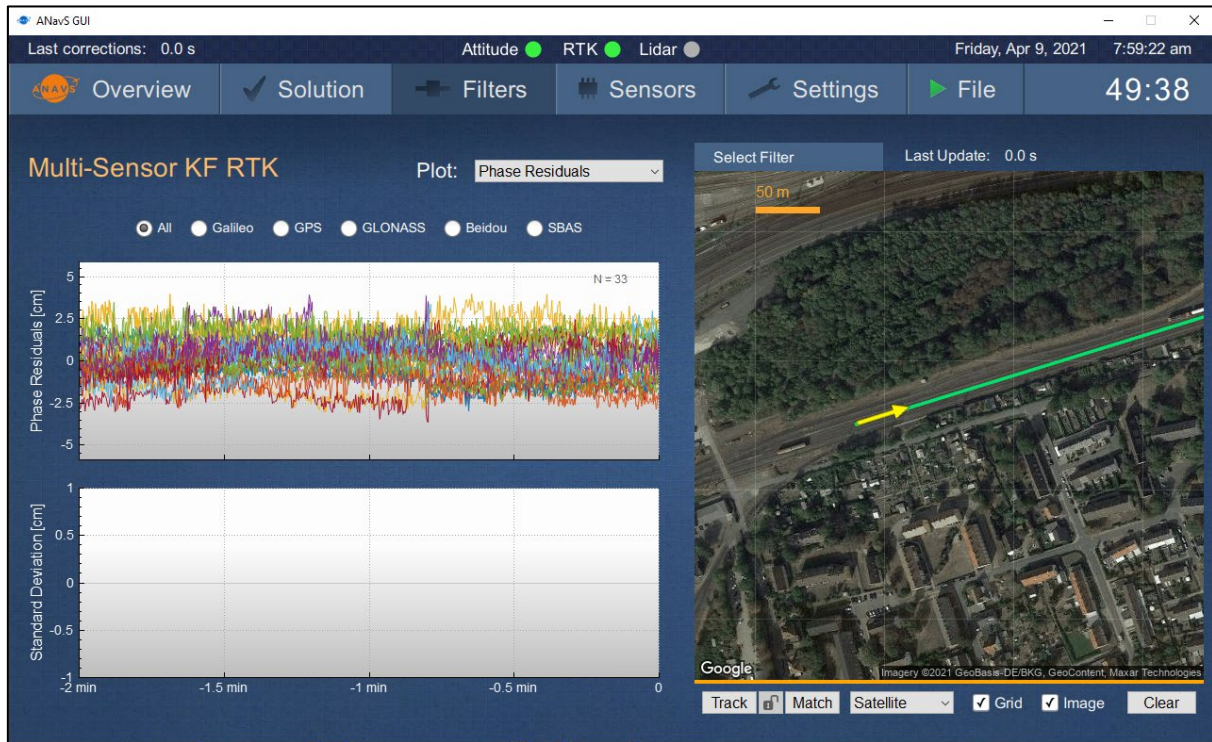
ANavS GUI

Last corrections: 0.0 s

Attitude RTK Lidar

Friday, Apr 9, 2021 7:59:22 am

ANAVS Overview Solution Filters Sensors Settings File 49:38

Multi-Sensor KF RTK

Plot: Phase Residuals

All Galileo GPS GLONASS Beidou SBAS

N = 33

Phase Residuals [cm]

5
2.5
0
-2.5
-5

Standard Deviation [cm]

1
0.5
0
-0.5
-1

-2 min -1.5 min -1 min -0.5 min 0

Select Filter

Last Update: 0.0 s

50 m

Google

Imagery ©2021 GeoBasis-DE/BKG, GeoContent, Maxar Technologies

Track Match Satellite Grid Image Clear